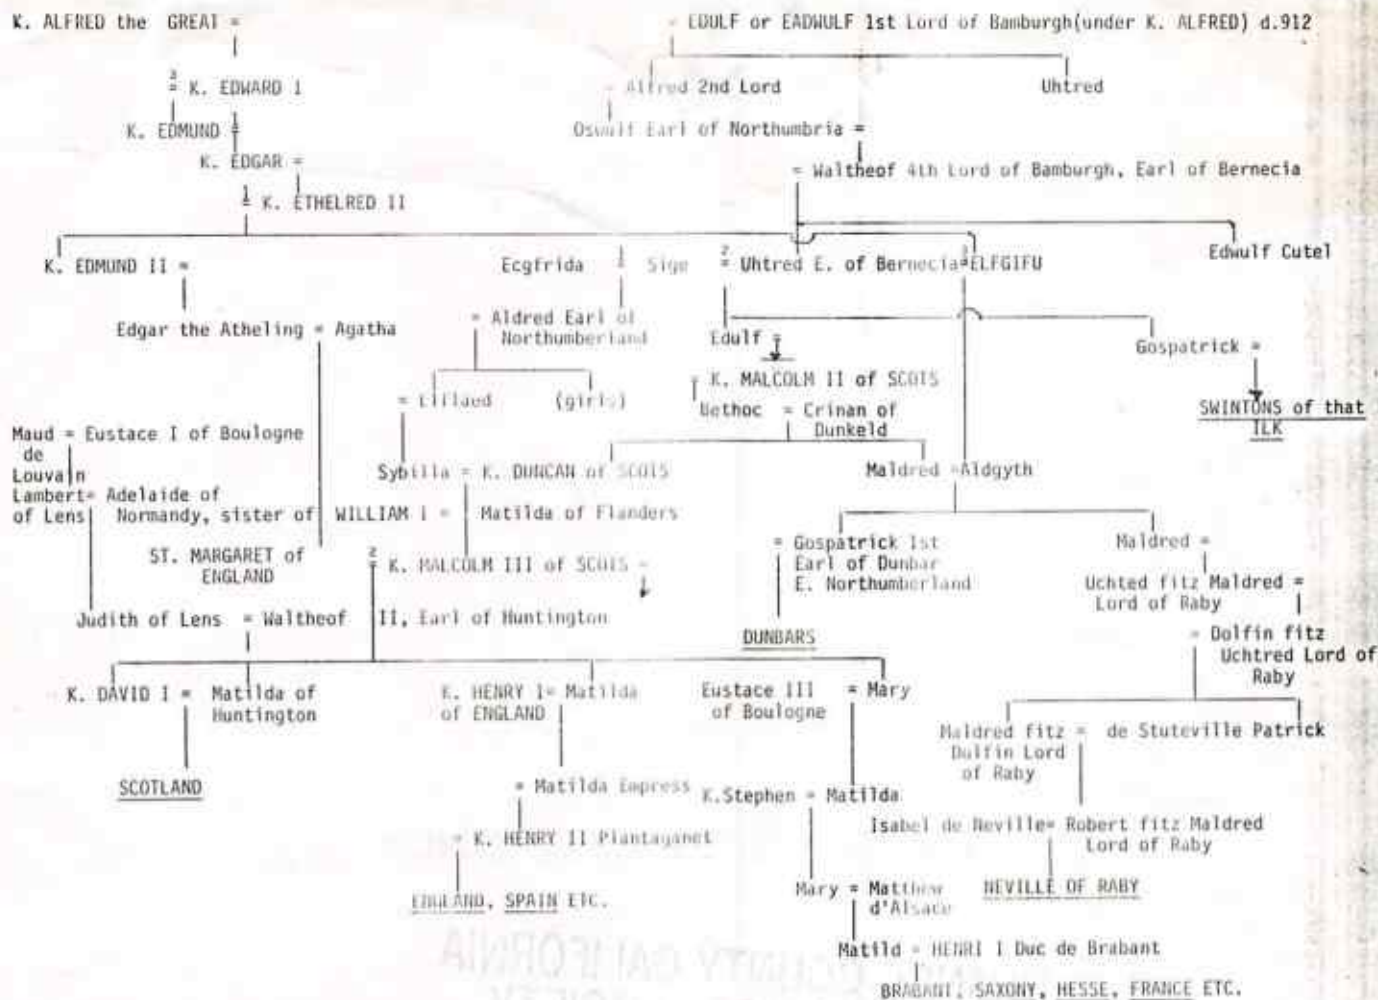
K. ALFRED the GREAT =

= EDULF or EADWULF 1st Lord of Bamburgh(under K. ALFRED) d.912

$\frac{2}{=}$ K. EDWARD I

Alfred 2nd Lord

Uhtred

K. EDMUND $\frac{1}{=}$

Oswulf Earl of Northumbria =

K. EDGAR =

= Waltheof 4th Lord of Bamburgh, Earl of Bernecia

$\frac{1}{=}$ K. ETHELRED II

K. EDMUND II =

Ecgfrida $\frac{1}{=}$ Sige

$\frac{2}{=}$ Uhtred E. of Bernecia $\frac{3}{=}$ ELFGIFU

Edwulf Cutel

Edgar the Atheling = Agatha

= Aldred Earl of Northumberland

Edulf =

Gospatrick =

= Elflaed

(girls)

K. MALCOLM II of SCOTS

Bethoc = Crinan of Dunkeld

SWINTONS of that ILK

Maud = Eustace I of Boulogne de Louvain

Lambert = Adelaide of Normandy, sister of

of Lens

Sybilla = K. DUNCAN of SCOTS

Maldred = Aldgyth

WILLIAM I = Matilda of Flanders

ST. MARGARET of ENGLAND

$\frac{2}{=}$ K. MALCOLM III of SCOTS =

= Gospatrick 1st Earl of Dunbar E. Northumberland

Maldred =

Uchted fitz Maldred = Lord of Raby

Judith of Lens = Waltheof II, Earl of Huntington

DUNBARS

= Dolfin fitz Uchtred Lord of Raby

K. DAVID I = Matilda of Huntington

K. HENRY I = Matilda of ENGLAND

Eustace III of Boulogne

= Mary

Maldred fitz Dolfin Lord of Raby

= de Stuteville Patrick

SCOTLAND

= Matilda Empress

K.Stephen = Matilda

Isabel de Neville = Robert fitz Maldred Lord of Raby

= K. HENRY II Plantagenet

ENGLAND, SPAIN ETC.

Mary = Matthew d'Alsace

NEVILLE OF RABY

Matild = HENRI I Duc de Brabant

BRABANT, SAXONY, HESSE, FRANCE ETC.